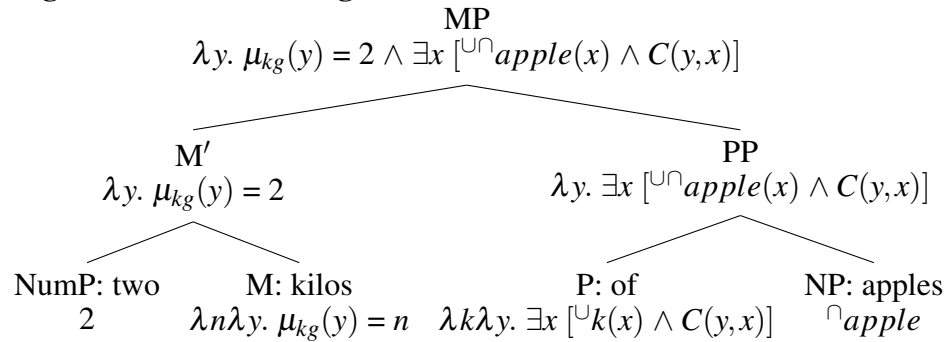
MP
$\lambda y.\ \mu_{kg}(y) = 2 \wedge \exists x\ [^{\cup\cap}apple(x) \wedge C(y,x)]$

M′
$\lambda y.\ \mu_{kg}(y) = 2$

PP
$\lambda y.\ \exists x\ [^{\cup\cap}apple(x) \wedge C(y,x)]$

NumP: two
2

M: kilos
$\lambda n \lambda y.\ \mu_{kg}(y) = n$

P: of
$\lambda k \lambda y.\ \exists x\ [^{\cup}k(x) \wedge C(y,x)]$

NP: apples
$^{\cap}apple$